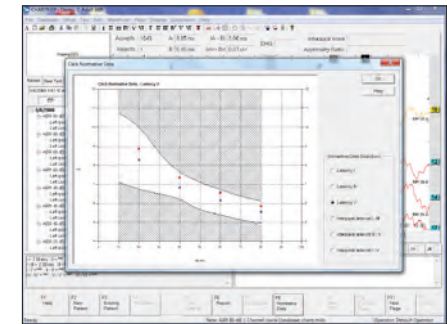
Click Normative Data

Click Normative Data - Latency V

OK

Plot

Normative Data Display

Latency I

Latency III

Latency V

Interpeak latency I - III

Interpeak latency III - V

Interpeak latency I - V

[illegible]